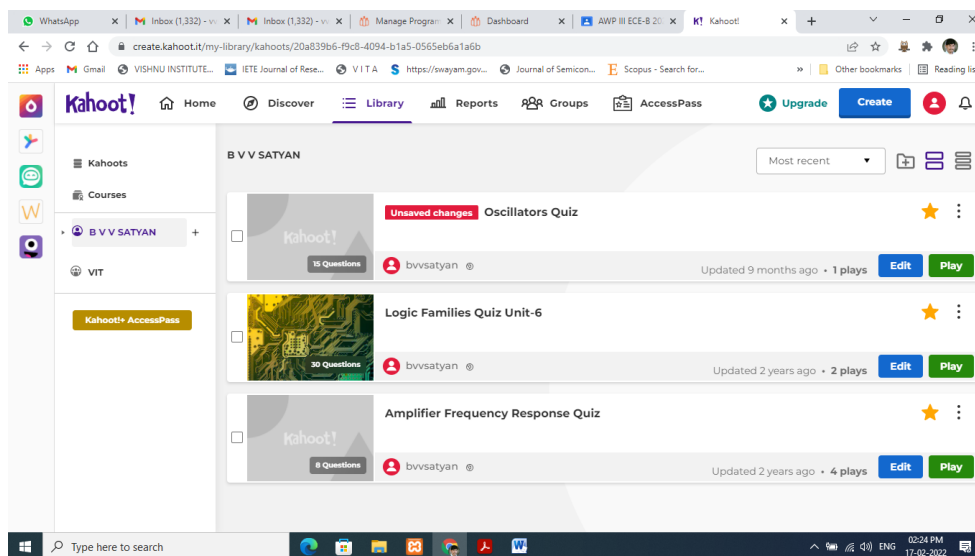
WhatsApp | Inbox (1,332) - v | Inbox (1,332) - v | Manage Program | Dashboard | AWP III ECE-B 20 | K! Kahoot! | +

create.kahoot.it/my-library/kahoots/20a839b6-f9c8-4094-b1a5-0565eb6a1a6b

Apps Gmail VISHNU INSTITUTE... IETE Journal of Rese... V I T A https://swayam.gov... Journal of Semicon... Scopus - Search for... » Other bookmarks Reading lis

Kahoot! Home Discover Library Reports Groups AccessPass Upgrade Create

Kahoots
Courses
B V V SATYAN +
VIT
Kahoot!+ AccessPass

B V V SATYAN

Most recent

Kahoot!
15 Questions
Unsaved changes Oscillators Quiz
bvvsatyan
Updated 9 months ago • 1 plays Edit Play

30 Questions
Logic Families Quiz Unit-6
bvvsatyan
Updated 2 years ago • 2 plays Edit Play

Kahoot!
8 Questions
Amplifier Frequency Response Quiz
bvvsatyan
Updated 2 years ago • 4 plays Edit Play

Type here to search
ENG 02:24 PM 17-02-2022